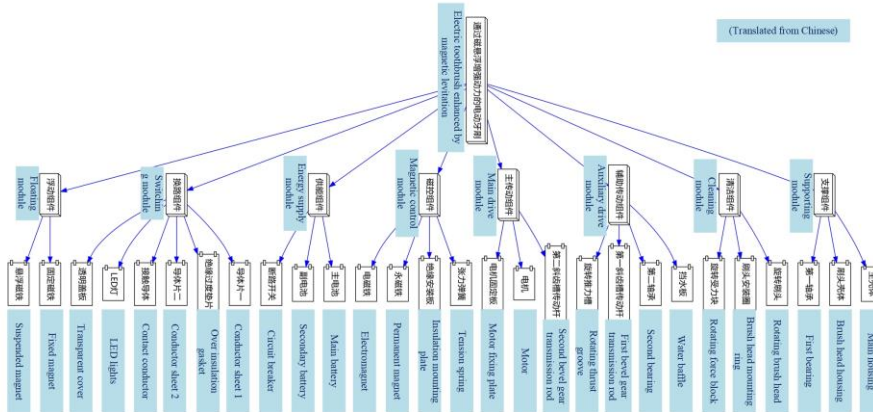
(Translated from Chinese)

通过磁悬浮增强动力的电动牙刷

Electric toothbrush enhanced by magnetic levitation

浮动组件

Floating module

悬浮磁铁

Suspended magnet

固定磁铁

Fixed magnet

换能组件

Switching module

透明盖板

Transparent cover

LED灯

LED lights

接触导体

Contact conductor

导体片二

Conductor sheet 2

绝缘过渡垫片

Over insulation gasket

导体片一

Conductor sheet 1

供能组件

Energy supply module

断路开关

Circuit breaker

副电池

Secondary battery

主电池

Main battery

磁控组件

Magnetic control module

电磁铁

Electromagnet

永磁铁

Permanent magnet

绝缘安装板

Insulation mounting plate

张力弹簧

Tension spring

主传动组件

Main drive module

电机固定板

Motor fixing plate

电机

Motor

第二斜齿轮传动杆

Second bevel gear transmission rod

辅助传动组件

Auxiliary drive module

旋转推力槽

Rotating thrust groove

第一斜齿轮传动杆

First bevel gear transmission rod

第二轴承

Second bearing

挡水板

Water baffle

清洁组件

Cleaning module

旋转受力块

Rotating force block

刷头安装圈

Brush head mounting ring

旋转刷头

Rotating brush head

支撑组件

Supporting module

第一轴承

First bearing

刷头壳体

Brush head housing

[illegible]

Main housing